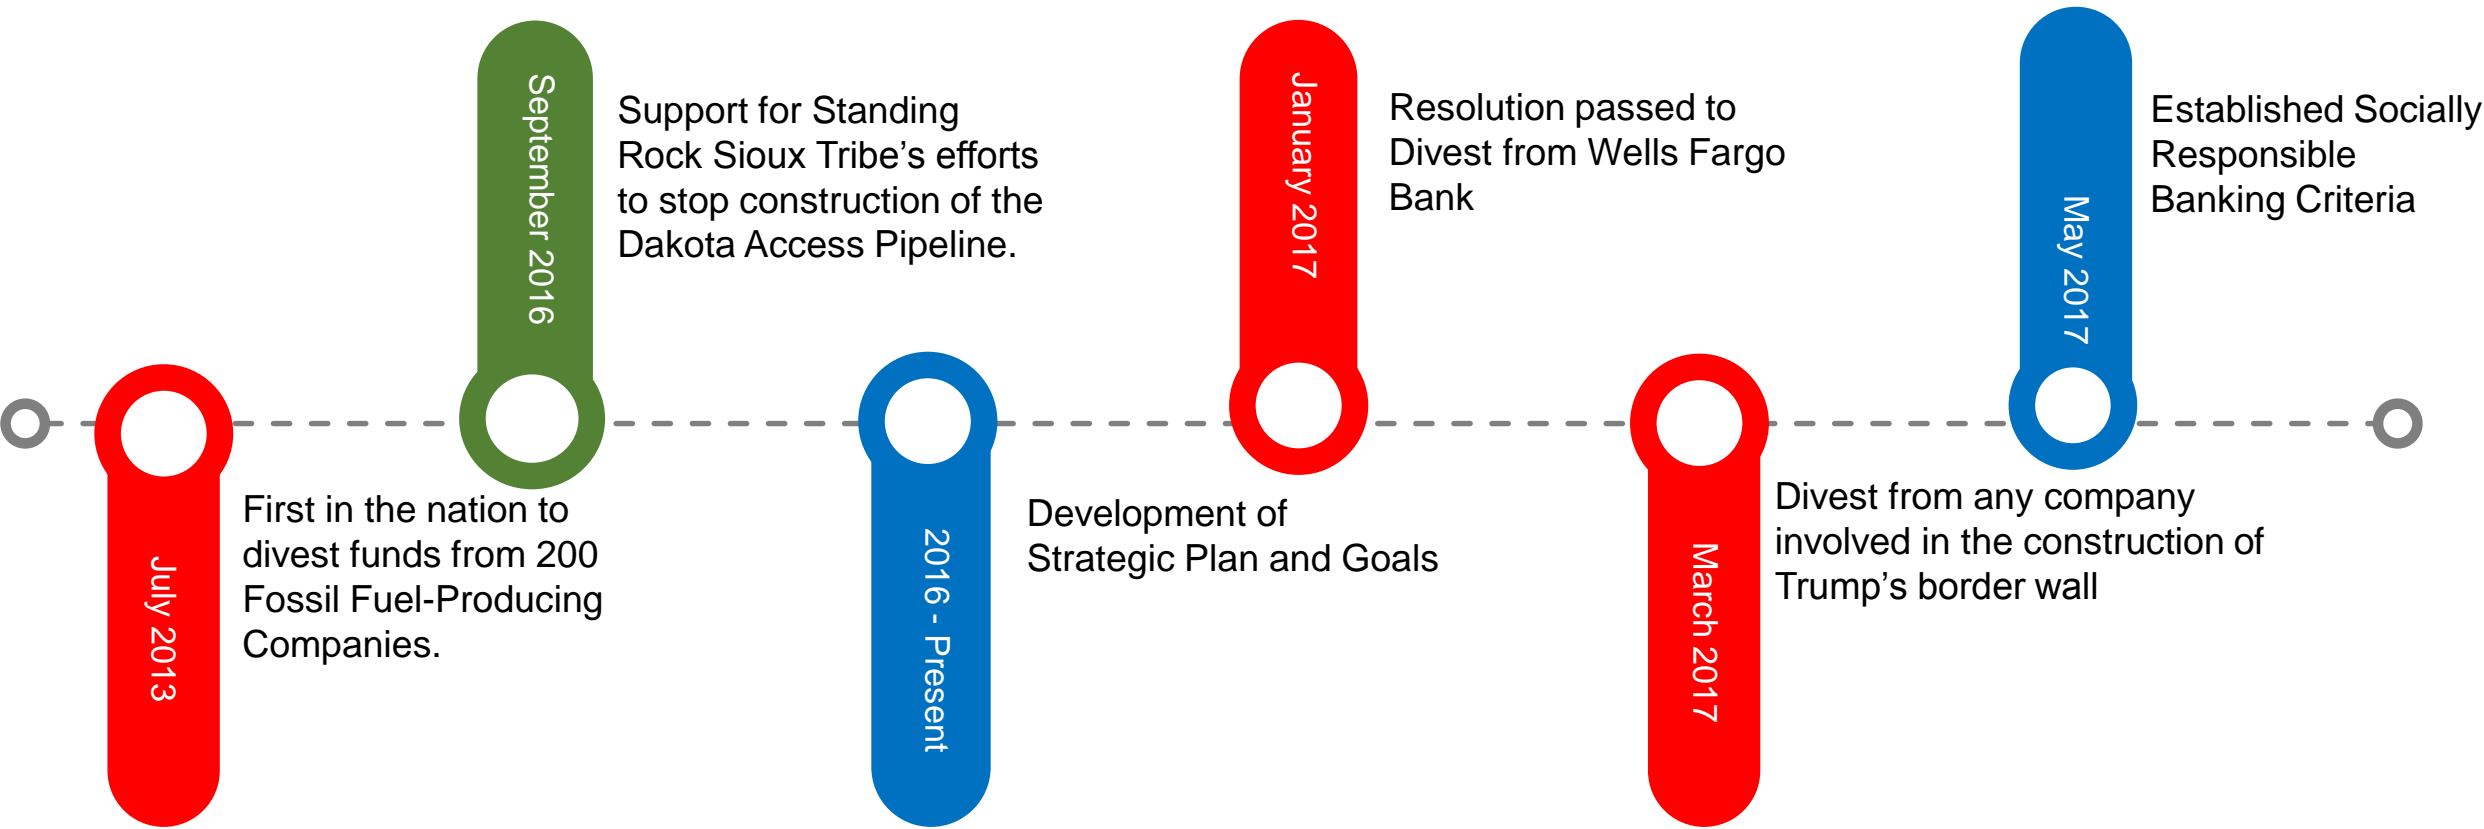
July 2013

First in the nation to divest funds from 200 Fossil Fuel-Producing Companies.

September 2016

Support for Standing Rock Sioux Tribe's efforts to stop construction of the Dakota Access Pipeline.

2016 - Present

Development of Strategic Plan and Goals

January 2017

Resolution passed to Divest from Wells Fargo Bank

March 2017

Divest from any company involved in the construction of Trump's border wall

May 2017

Established Socially Responsible Banking Criteria